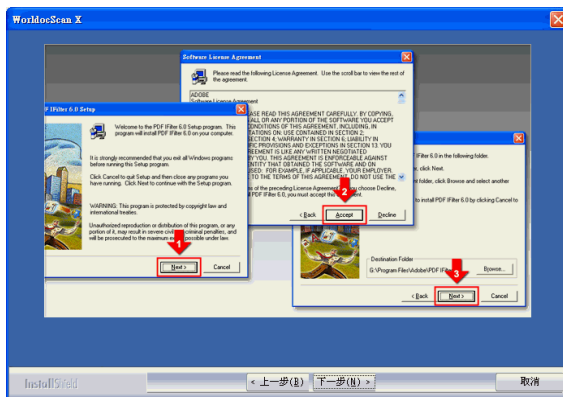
WorldocScan X

Software License Agreement

Please read the following License Agreement. Use the scroll bar to view the rest of the agreement.

ADOBE
Software License Agreement

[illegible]ASE READ THIS AGREEMENT CAREFULLY. BY COPYING, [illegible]ALL OR ANY PORTION OF THE SOFTWARE YOU ACCEPT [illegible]ONDITIONS OF THIS AGREEMENT, INCLUDING, IN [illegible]TATIONS ON USE CONTAINED IN SECTION 2; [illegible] SECTION 4; WARRANTY IN SECTION 6; LIABILITY IN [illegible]FIC PROVISIONS AND EXCEPTIONS IN SECTION 13. YOU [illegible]REEMENT IS LIKE ANY WRITTEN NEGOTIATED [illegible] YOU. THIS AGREEMENT IS ENFORCEABLE AGAINST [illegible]NTITY THAT OBTAINED THE SOFTWARE AND ON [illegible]USED: FOR EXAMPLE, IF APPLICABLE, YOUR EMPLOYER. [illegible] TO THE TERMS OF THIS AGREEMENT, DO NOT USE THE

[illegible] of the preceding License Agreement? If you choose Decline, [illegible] PDF IFilter 6.0, you must accept this agreement.

< Back Accept Decline

PDF IFilter 6.0 Setup

Welcome to the PDF IFilter 6.0 Setup program. This program will install PDF IFilter 6.0 on your computer.

It is strongly recommended that you exit all Windows programs before running this Setup program.

Click Cancel to quit Setup and then close any programs you have running. Click Next to continue with the Setup program.

WARNING: This program is protected by copyright law and international treaties.

Unauthorized reproduction or distribution of this program, or any portion of it, may result in severe civil and criminal penalties, and will be prosecuted to the maximum extent possible under law.

Next > Cancel

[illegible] IFilter 6.0 in the following folder.

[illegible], click Next.

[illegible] folder, click Browse and select another

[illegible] to install PDF IFilter 6.0 by clicking Cancel to

Destination Folder
G:\Program Files\Adobe\PDF IFilt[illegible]

Browse...

< Back Next > Cancel

1
2
3

InstallShield

< 上一步(B) 下一步(N) > 取消